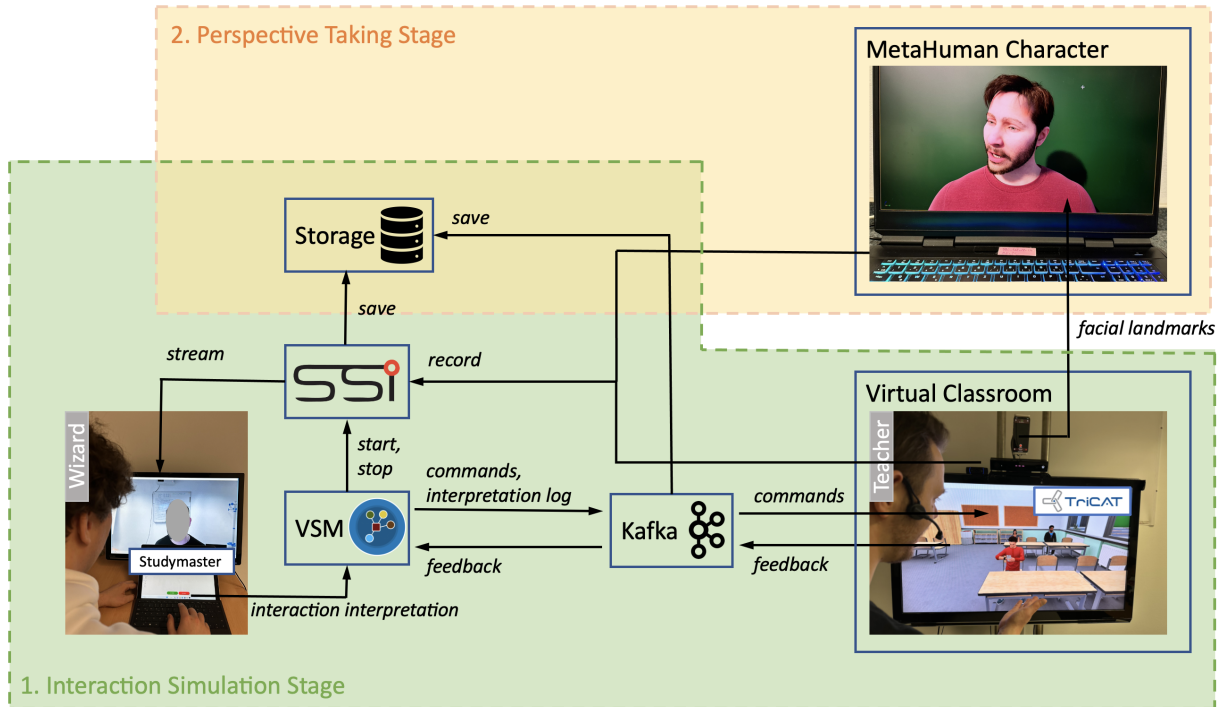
2. Perspective Taking Stage

MetaHuman Character

Storage

save

save

facial landmarks

stream

record

Virtual Classroom

Wizard

start, stop

Teacher

commands, interpretation log

commands

TriCAT

VSM

Kafka

Studymaster

feedback

feedback

interaction interpretation

1. Interaction Simulation Stage